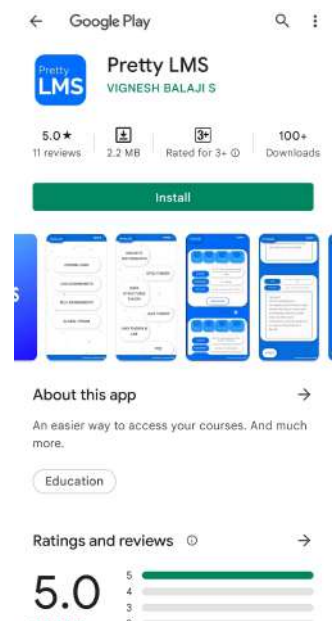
Google Play

Pretty LMS

Pretty LMS
VIGNESH BALAJI S

5.0★
11 reviews

2.2 MB

3+
Rated for 3+ ⓘ

100+
Downloads

Install

About this app

An easier way to access your courses. And much more.

Education

Ratings and reviews ⓘ

5.0

5
4
3